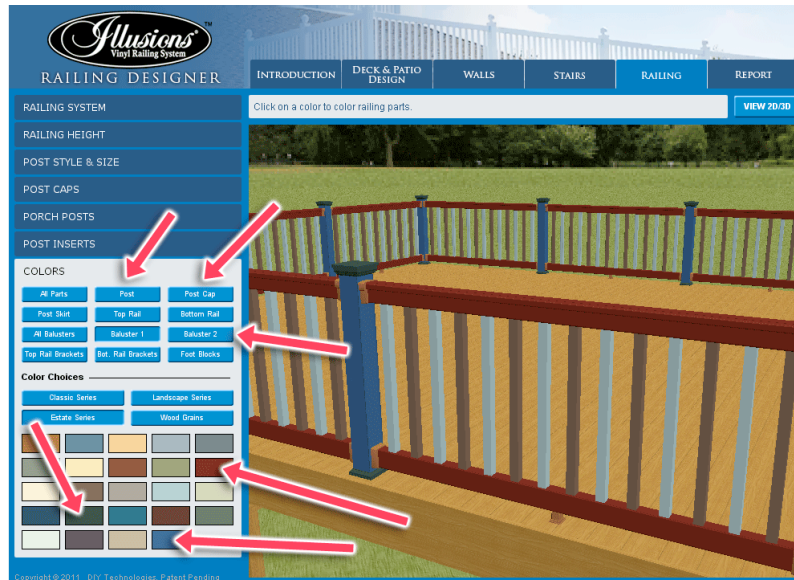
Illusions™
Vinyl Railing System

RAILING DESIGNER

INTRODUCTION
DECK & PATIO DESIGN
WALLS
STAIRS
RAILING
REPORT

Click on a color to color railing parts.

VIEW 2D/3D

RAILING SYSTEM
RAILING HEIGHT
POST STYLE & SIZE
POST CAPS
PORCH POSTS
POST INSERTS

COLORS

All Parts
Post
Post Cap
Post Skirt
Top Rail
Bottom Rail
All Balusters
Baluster 1
Baluster 2
Top Rail Brackets
Bot. Rail Brackets
Foot Blocks

Color Choices

Classic Series
Landscape Series
Estate Series
Wood Grains

Copyright © 2011 DIY Technologies, Patent Pending